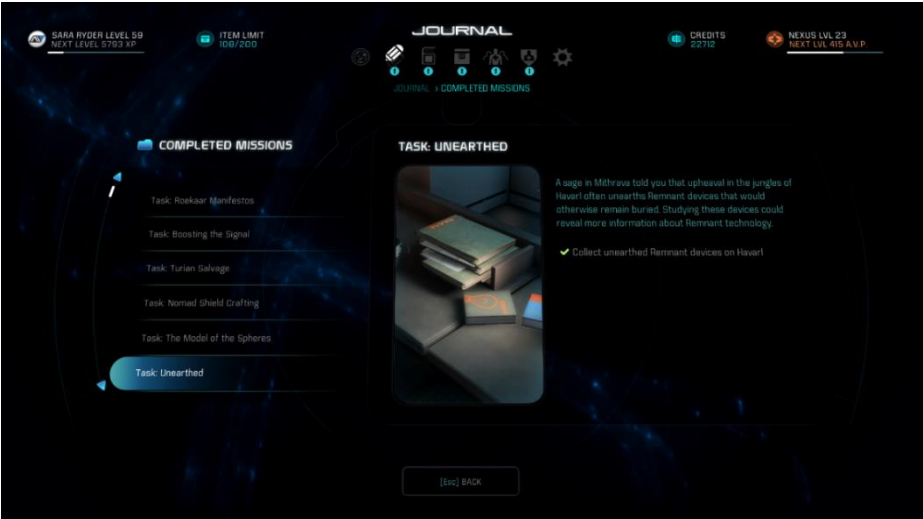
SARA RYDER LEVEL 59
NEXT LEVEL 5793 XP

ITEM LIMIT
108/200

JOURNAL

CREDITS
22712

NEXUS LVL 23
NEXT LVL 415 A.V.P.

JOURNAL › COMPLETED MISSIONS

COMPLETED MISSIONS

Task: Roekaar Manifestos

Task: Boosting the Signal

Task: Turian Salvage

Task: Nomad Shield Crafting

Task: The Model of the Spheres

Task: Unearthed

TASK: UNEARTHED

A sage in Mithrava told you that upheaval in the jungles of Havarl often unearths Remnant devices that would otherwise remain buried. Studying these devices could reveal more information about Remnant technology.

✔ Collect unearthed Remnant devices on Havarl

[Esc] BACK